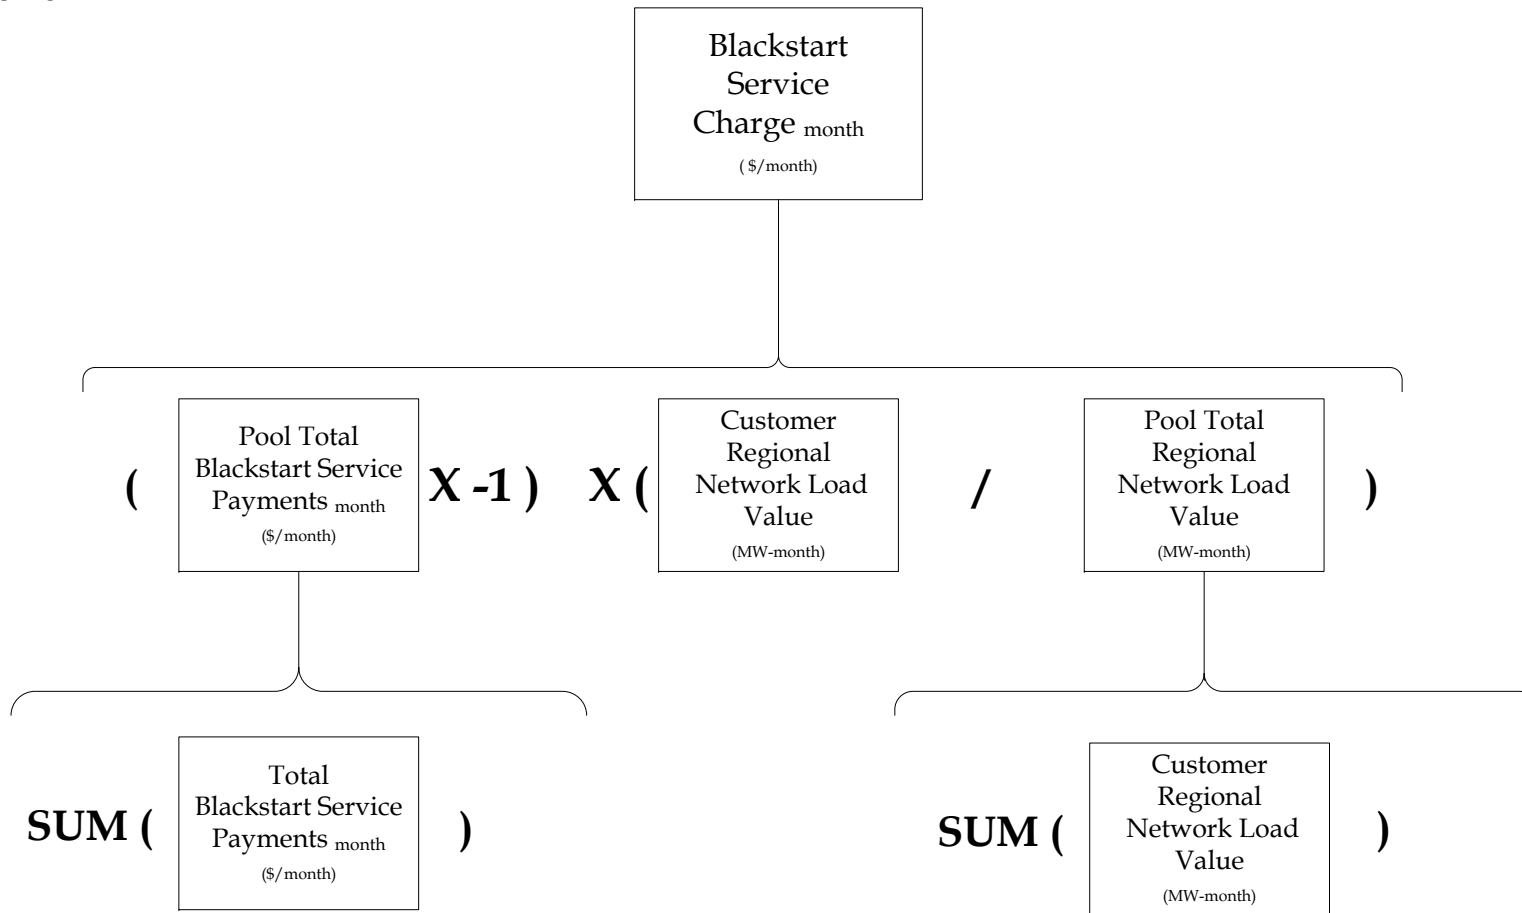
Blackstart Service Charge $_{month}$
( $/month)

( Pool Total Blackstart Service Payments $_{month}$ ($/month) X -1 ) X ( Customer Regional Network Load Value (MW-month) / Pool Total Regional Network Load Value (MW-month) )

SUM ( Total Blackstart Service Payments $_{month}$ ($/month) )

SUM ( Customer Regional Network Load Value (MW-month) )